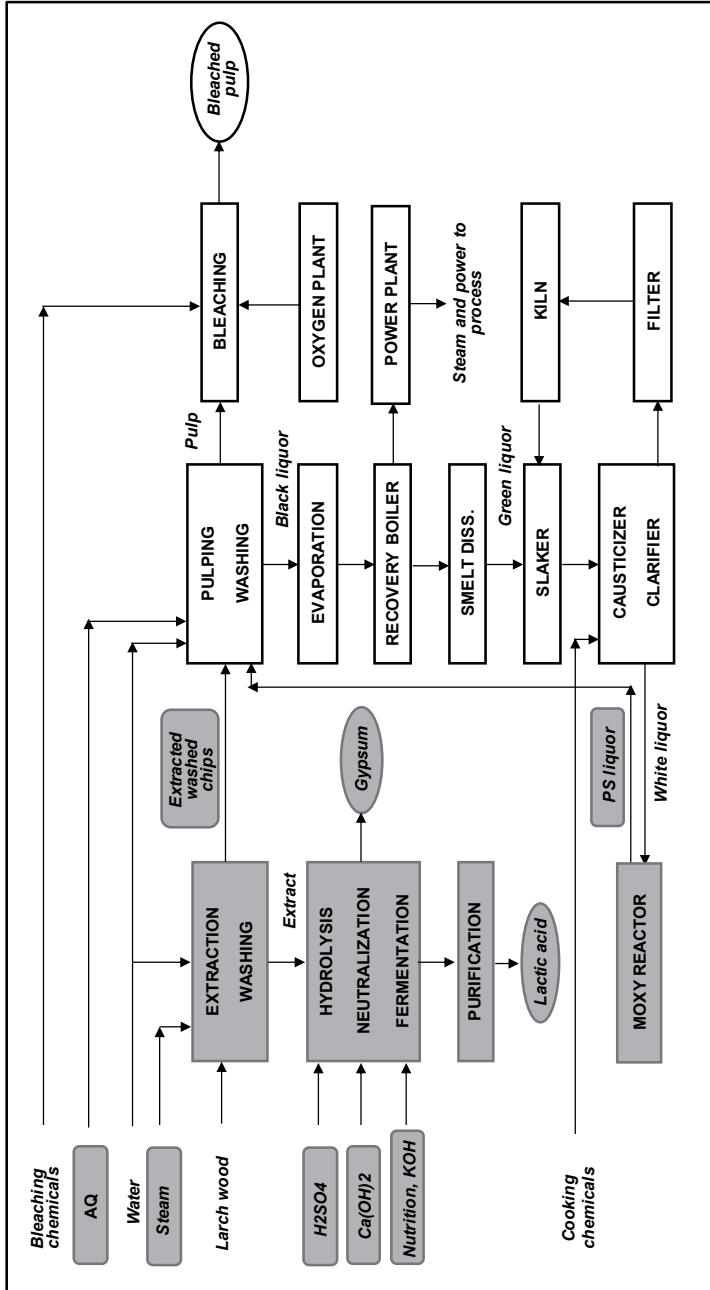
Bleaching chemicals
AQ
Water
Steam
Larch wood
H2SO4
Ca(OH)2
Nutrition, KOH
Cooking chemicals

EXTRACTION
WASHING
Extracted washed chips
Extract
HYDROLYSIS
NEUTRALIZATION
FERMENTATION
Gypsum
PURIFICATION
Lactic acid
PS liquor
MOXY REACTOR
White liquor

PULPING
WASHING
Pulp
Black liquor
EVAPORATION
RECOVERY BOILER
SMELT DISS.
Green liquor
SLAKER
CAUSTICIZER
CLARIFIER

BLEACHING
Bleached pulp
OXYGEN PLANT
POWER PLANT
Steam and power to process
KILN
FILTER